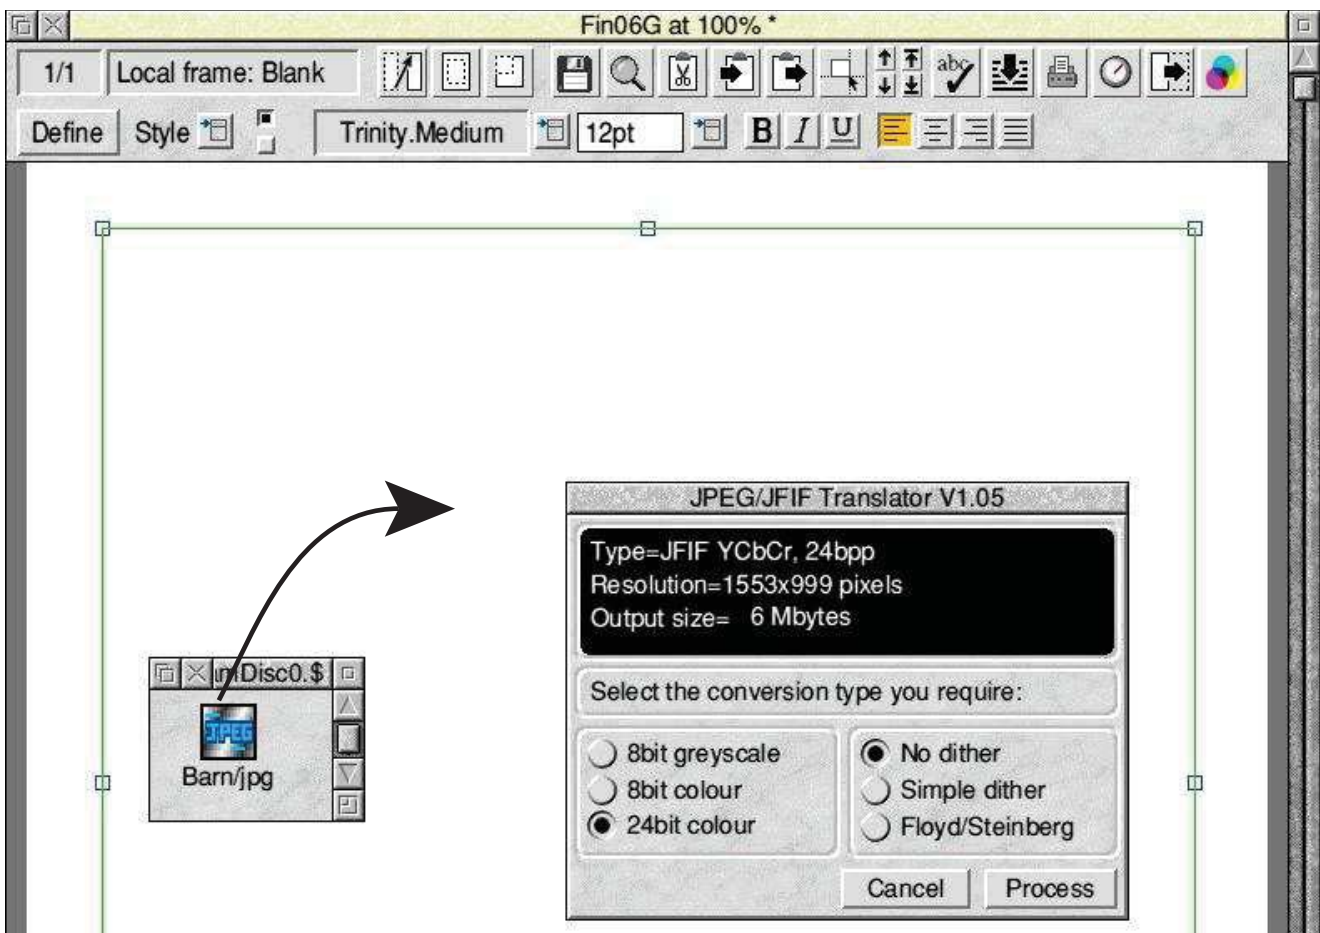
Fin06G at 100% *

1/1 Local frame: Blank

abc

Define Style Trinity.Medium 12pt B I U

JPEG/JFIF Translator V1.05

Type=JFIF YCbCr, 24bpp
Resolution=1553x999 pixels
Output size= 6 Mbytes

Select the conversion type you require:

8bit greyscale
8bit colour
24bit colour

No dither
Simple dither
Floyd/Steinberg

Cancel Process

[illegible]mDisc0.$

JPEG

Barn/jpg